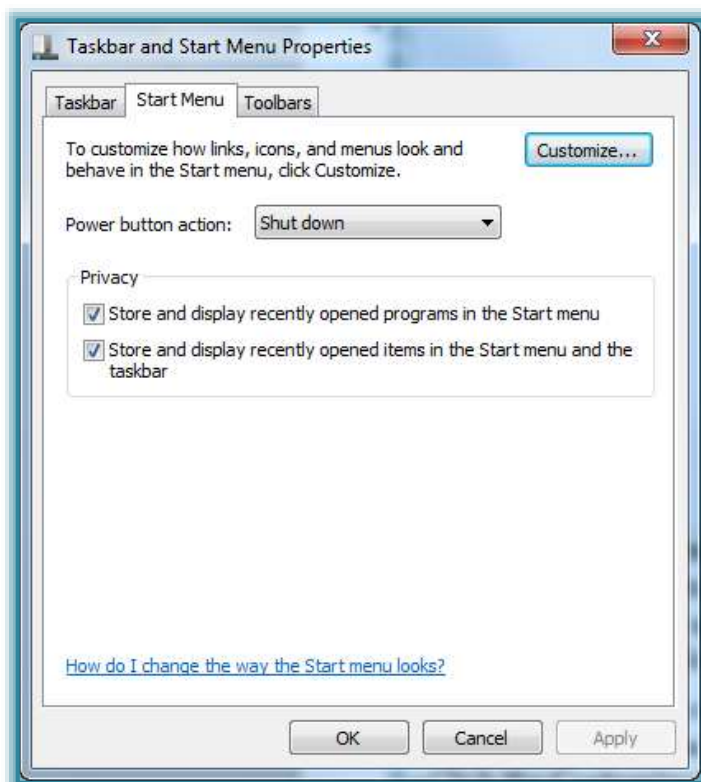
Taskbar and Start Menu Properties

Taskbar | Start Menu | Toolbars

To customize how links, icons, and menus look and behave in the Start menu, click Customize.

Customize...

Power button action: Shut down

Privacy

Store and display recently opened programs in the Start menu

Store and display recently opened items in the Start menu and the taskbar

How do I change the way the Start menu looks?

OK Cancel Apply